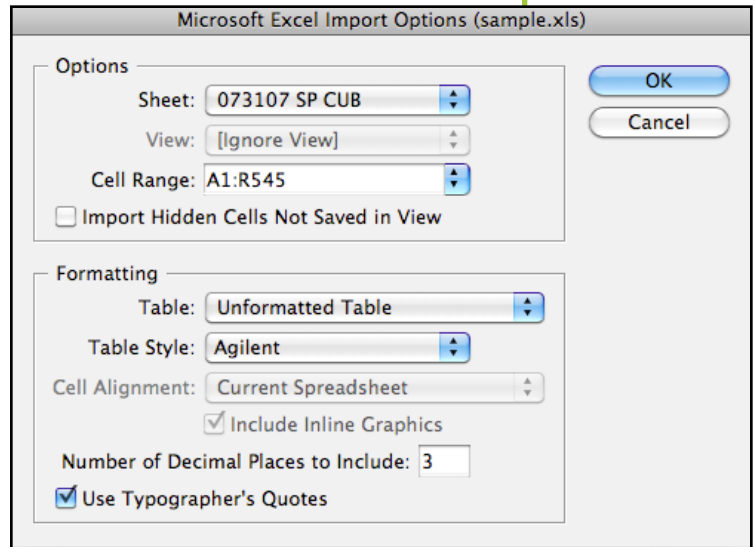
Microsoft Excel Import Options (sample.xls)

Options

Sheet: 073107 SP CUB

View: [Ignore View]

Cell Range: A1:R545

Import Hidden Cells Not Saved in View

OK

Cancel

Formatting

Table: Unformatted Table

Table Style: Agilent

Cell Alignment: Current Spreadsheet

Include Inline Graphics

Number of Decimal Places to Include: 3

Use Typographer's Quotes